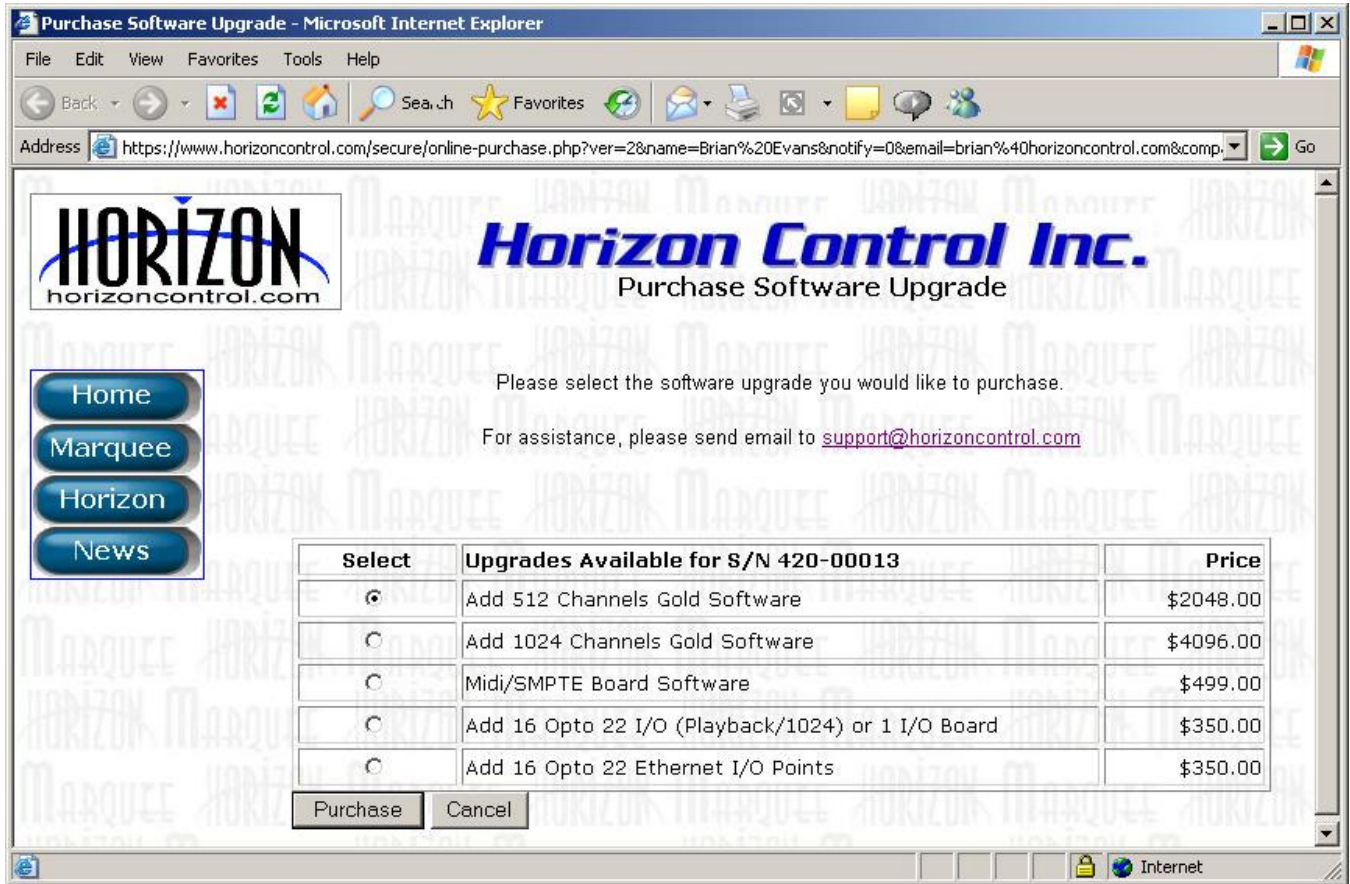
Purchase Software Upgrade - Microsoft Internet Explorer

File Edit View Favorites Tools Help

Back Sea ch Favorites

Address https://www.horizoncontrol.com/secure/online-purchase.php?ver=2&name=Brian%20Evans&notify=0&email=brian%40horizoncontrol.com&comp. Go

HORIZON
horizoncontrol.com

Horizon Control Inc.
Purchase Software Upgrade

Home
Marquee
Horizon
News

Please select the software upgrade you would like to purchase.

For assistance, please send email to support@horizoncontrol.com

| Select | Upgrades Available for S/N 420-00013 | Price |
|---|---|---|
| ◉ | Add 512 Channels Gold Software | \$2048.00 |
| ○ | Add 1024 Channels Gold Software | \$4096.00 |
| ○ | Midi/SMPTE Board Software | \$499.00 |
| ○ | Add 16 Opto 22 I/O (Playback/1024) or 1 I/O Board | \$350.00 |
| ○ | Add 16 Opto 22 Ethernet I/O Points | \$350.00 |

Purchase Cancel

Internet